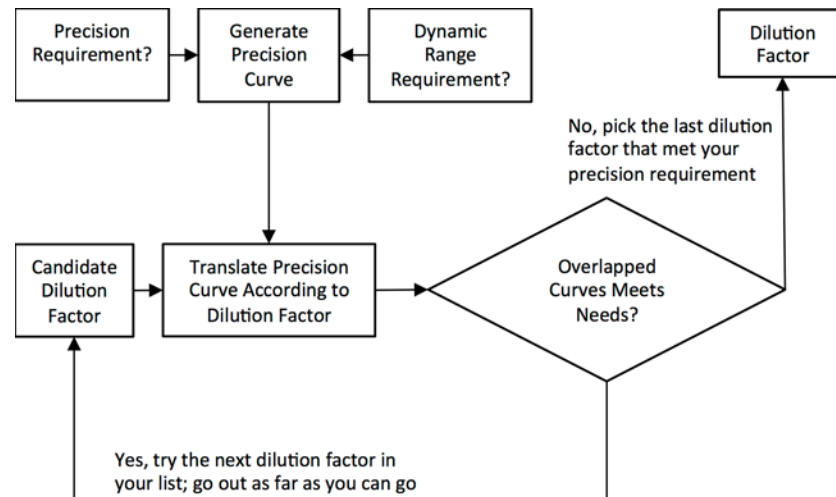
Precision Requirement?

Generate Precision Curve

Dynamic Range Requirement?

Dilution Factor

No, pick the last dilution factor that met your precision requirement

Candidate Dilution Factor

Translate Precision Curve According to Dilution Factor

Overlapped Curves Meets Needs?

Yes, try the next dilution factor in your list; go out as far as you can go